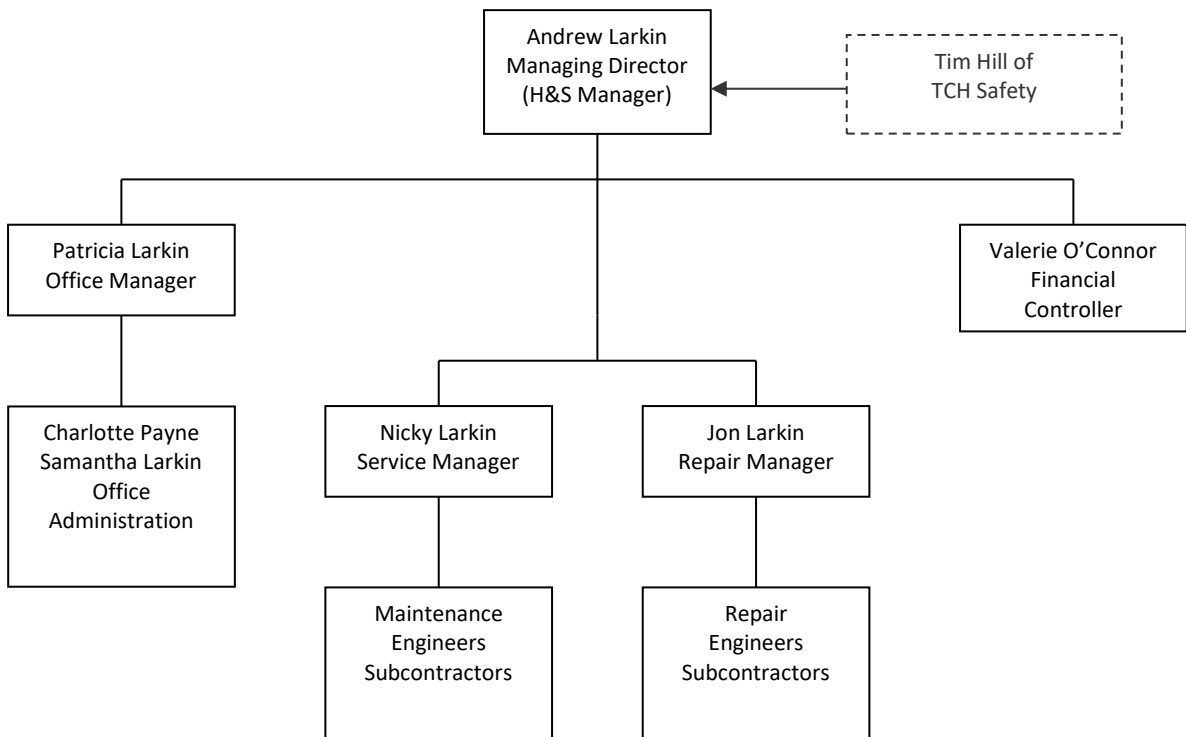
Andrew Larkin
Managing Director
(H&S Manager)

Tim Hill of
TCH Safety

Patricia Larkin
Office Manager

Valerie O’Connor
Financial
Controller

Charlotte Payne
Samantha Larkin
Office
Administration

Nicky Larkin
Service Manager

Jon Larkin
Repair Manager

Maintenance
Engineers
Subcontractors

Repair
Engineers
Subcontractors